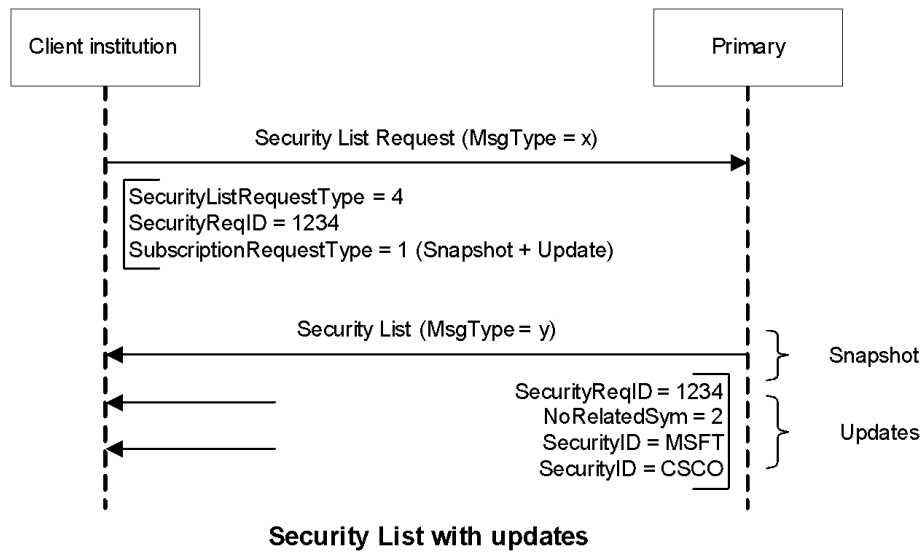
Client institution

Primary

Security List Request (MsgType = x)

SecurityListRequestType = 4
SecurityReqID = 1234
SubscriptionRequestType = 1 (Snapshot + Update)

Security List (MsgType = y)

Snapshot

SecurityReqID = 1234
NoRelatedSym = 2
SecurityID = MSFT
SecurityID = CSCO

Updates

Security List with updates